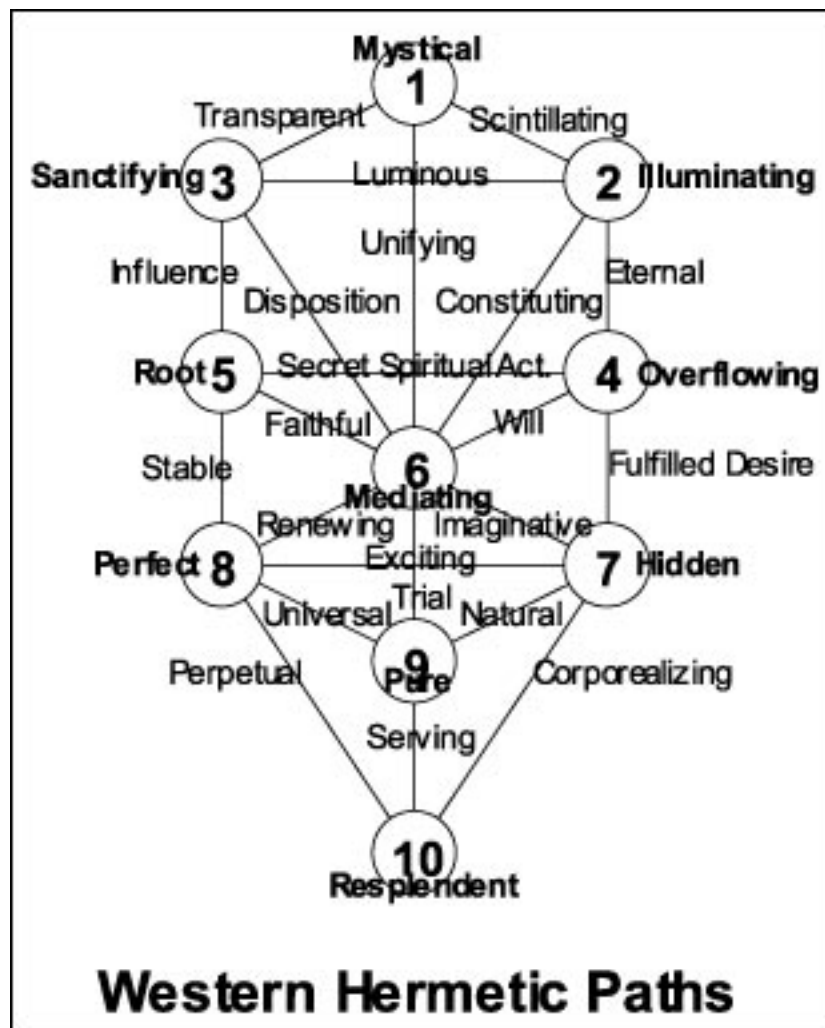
Mystical
1
Transparent
Scintillating
Sanctifying 3
Luminous
2 Illuminating
Unifying
Influence
Eternal
Disposition
Constituting
Root 5
Secret Spiritual Act.
4 Overflowing
Faithful
Will
Stable
6
Fulfilled Desire
Mediating
Renewing
Imaginative
Perfect 8
Exciting
7 Hidden
Trial
Universal
Natural
Perpetual
9
Pure
Corporealizing
Serving
10
Resplendent

Western Hermetic Paths